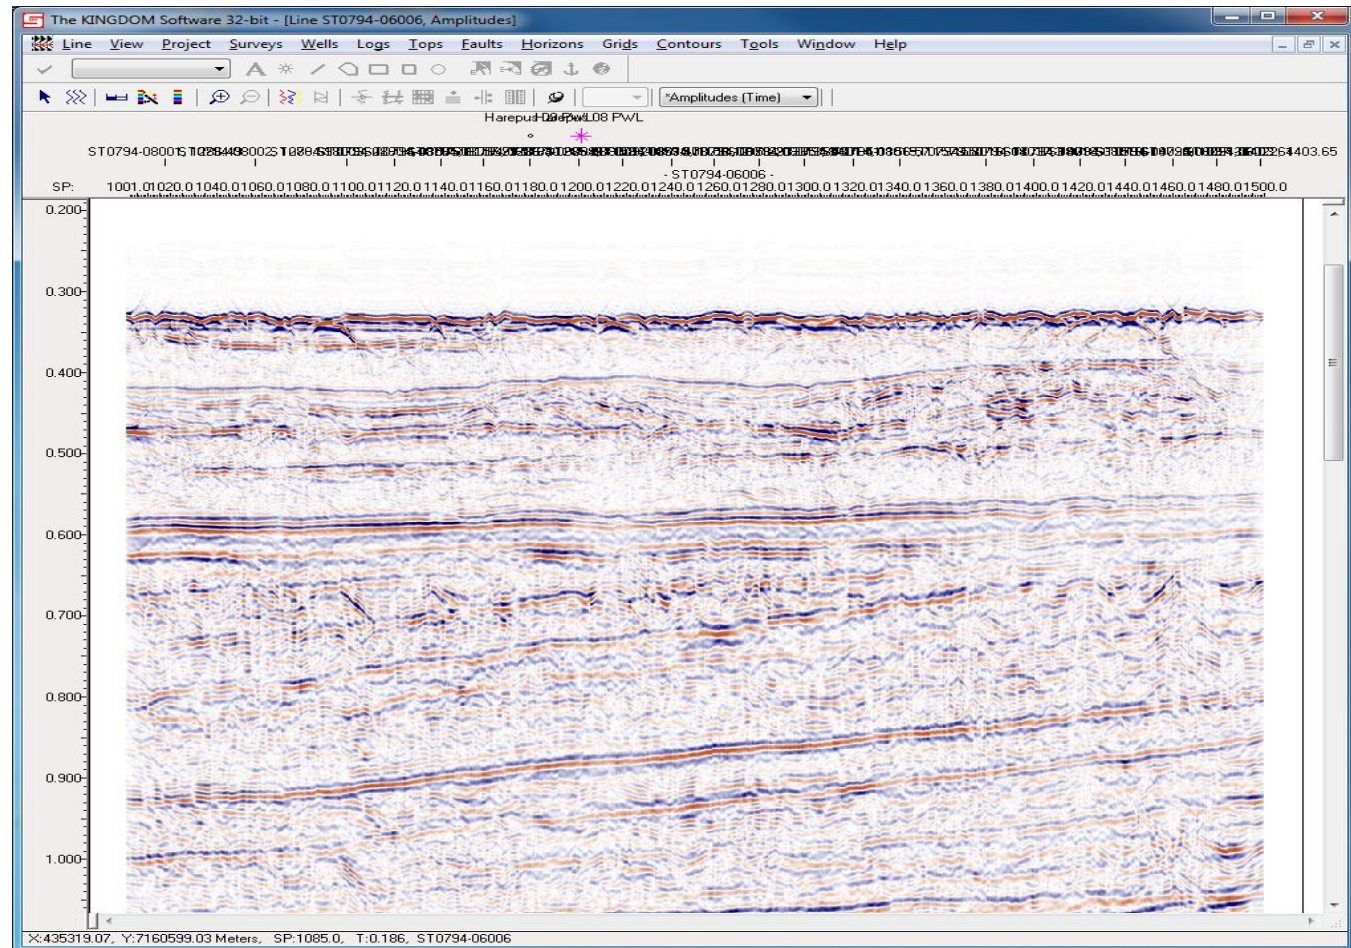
The KINGDOM Software 32-bit - [Line ST0794-06006, Amplitudes]

Line View Project Surveys Wells Logs Tops Faults Horizons Grids Contours Tools Window Help

*Amplitudes (Time)

Harepus-1 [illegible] L08 PWL

ST0794-08001 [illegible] 1403.65

- ST0794-06006 -

SP: 1001.0 1020.0 1040.0 1060.0 1080.0 1100.0 1120.0 1140.0 1160.0 1180.0 1200.0 1220.0 1240.0 1260.0 1280.0 1300.0 1320.0 1340.0 1360.0 1380.0 1400.0 1420.0 1440.0 1460.0 1480.0 1500.0

0.200
0.300
0.400
0.500
0.600
0.700
0.800
0.900
1.000

X:435319.07, Y:7160599.03 Meters, SP:1085.0, T:0.186, ST0794-06006